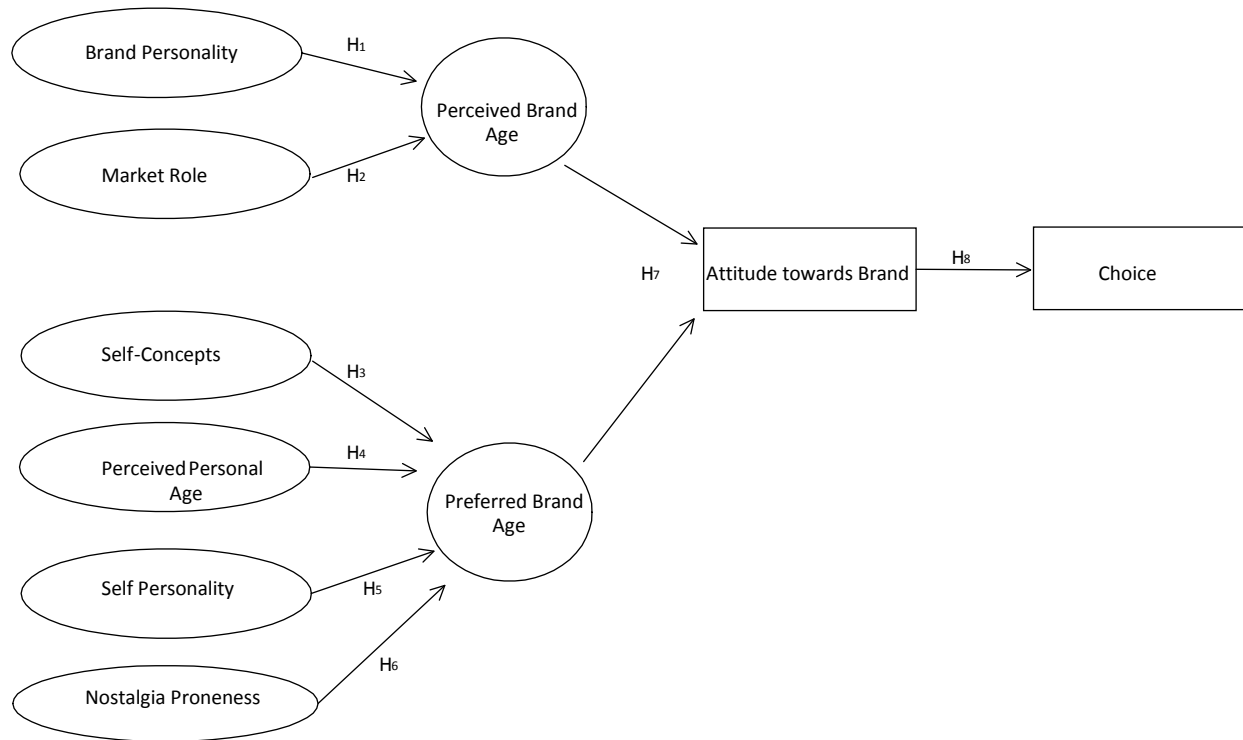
Brand Personality

$H_1$

Perceived Brand Age

Market Role

$H_2$

$H_7$

Attitude towards Brand

$H_8$

Choice

Self-Concepts

$H_3$

Perceived Personal Age

$H_4$

Preferred Brand Age

Self Personality

$H_5$

$H_6$

Nostalgia Proneness